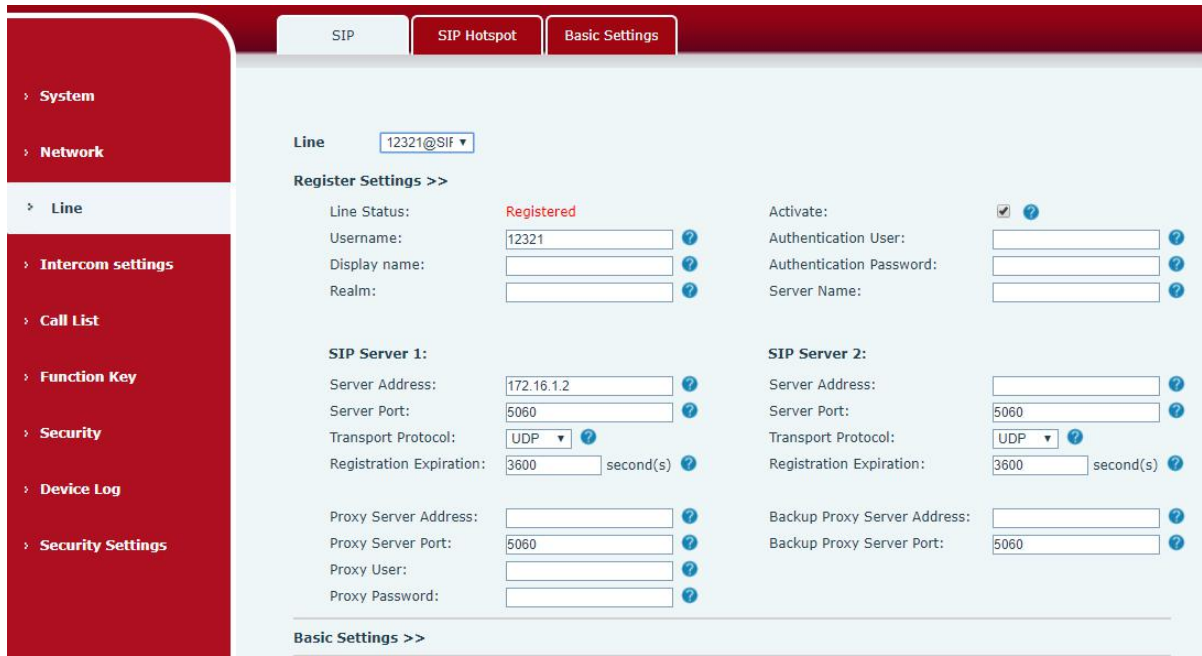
SIP
SIP Hotspot
Basic Settings

› System
› Network
› Line
› Intercom settings
› Call List
› Function Key
› Security
› Device Log
› Security Settings

Line 12321@SIF ▾

Register Settings >>

Line Status: Registered
Activate:
Username: 12321
Authentication User:
Display name:
Authentication Password:
Realm:
Server Name:

SIP Server 1:
Server Address: 172.16.1.2
Server Port: 5060
Transport Protocol: UDP ▾
Registration Expiration: 3600 second(s)

SIP Server 2:
Server Address:
Server Port: 5060
Transport Protocol: UDP ▾
Registration Expiration: 3600 second(s)

Proxy Server Address:
Proxy Server Port: 5060
Proxy User:
Proxy Password:
Backup Proxy Server Address:
Backup Proxy Server Port: 5060

Basic Settings >>